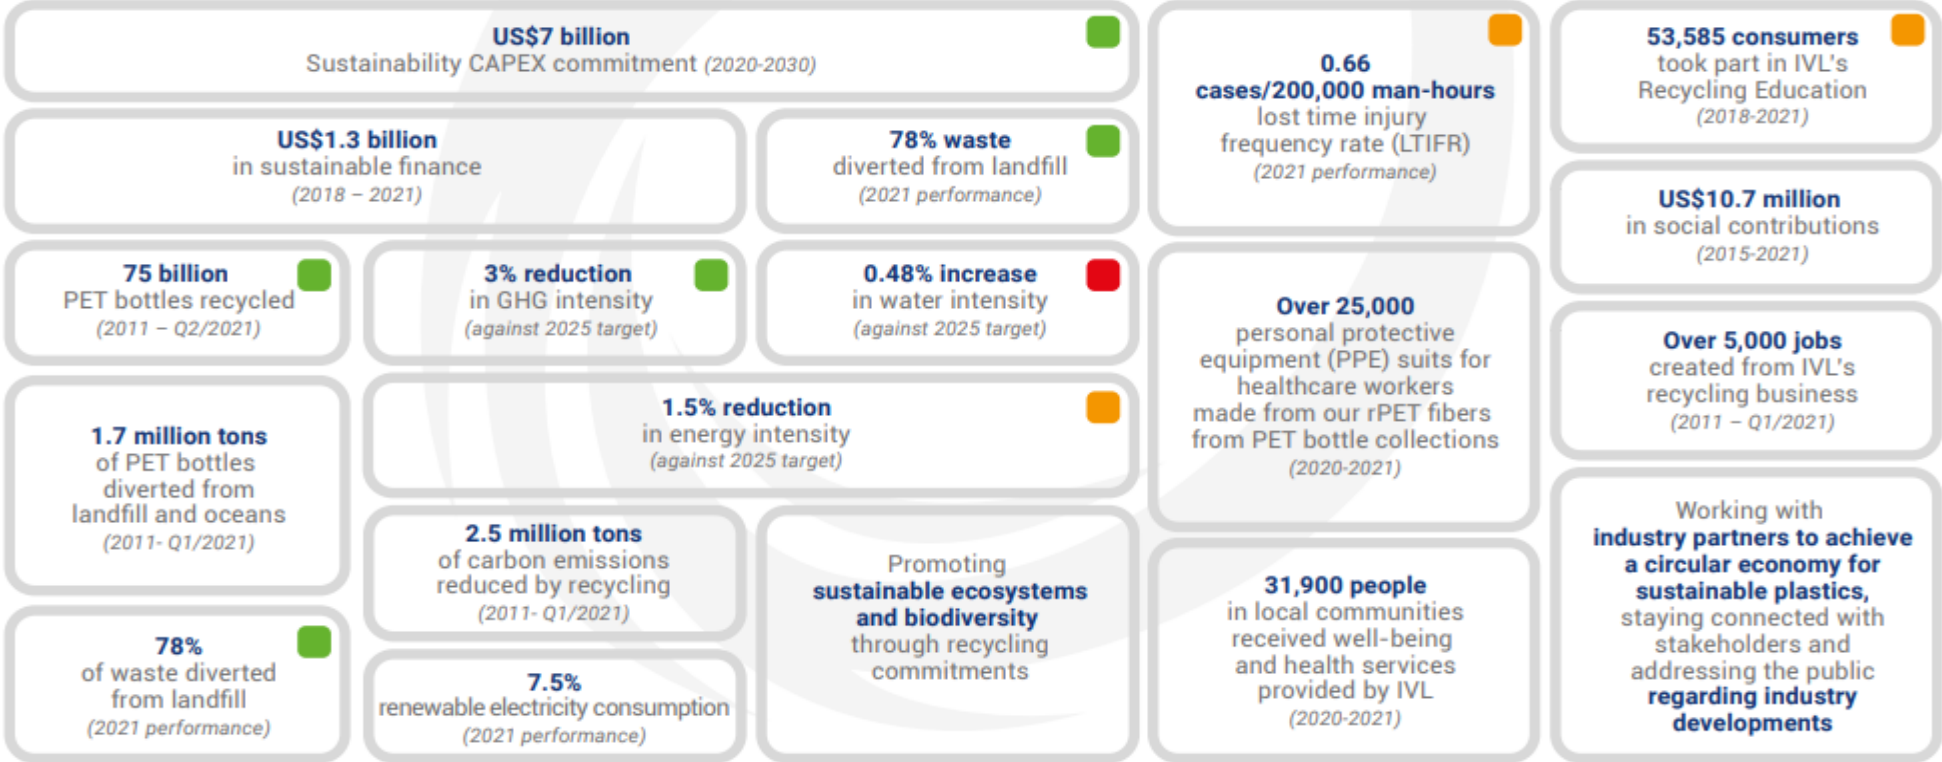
US$7 billion
Sustainability CAPEX commitment (2020-2030)

US$1.3 billion
in sustainable finance
(2018 – 2021)

78% waste
diverted from landfill
(2021 performance)

75 billion
PET bottles recycled
(2011 – Q2/2021)

3% reduction
in GHG intensity
(against 2025 target)

0.48% increase
in water intensity
(against 2025 target)

1.7 million tons
of PET bottles
diverted from
landfill and oceans
(2011- Q1/2021)

1.5% reduction
in energy intensity
(against 2025 target)

2.5 million tons
of carbon emissions
reduced by recycling
(2011- Q1/2021)

Promoting
sustainable ecosystems
and biodiversity
through recycling
commitments

78%
of waste diverted
from landfill
(2021 performance)

7.5%
renewable electricity consumption
(2021 performance)

0.66
cases/200,000 man-hours
lost time injury
frequency rate (LTIFR)
(2021 performance)

Over 25,000
personal protective
equipment (PPE) suits for
healthcare workers
made from our rPET fibers
from PET bottle collections
(2020-2021)

31,900 people
in local communities
received well-being
and health services
provided by IVL
(2020-2021)

53,585 consumers
took part in IVL's
Recycling Education
(2018-2021)

US$10.7 million
in social contributions
(2015-2021)

Over 5,000 jobs
created from IVL's
recycling business
(2011 – Q1/2021)

Working with
industry partners to achieve
a circular economy for
sustainable plastics,
staying connected with
stakeholders and
addressing the public
regarding industry
developments